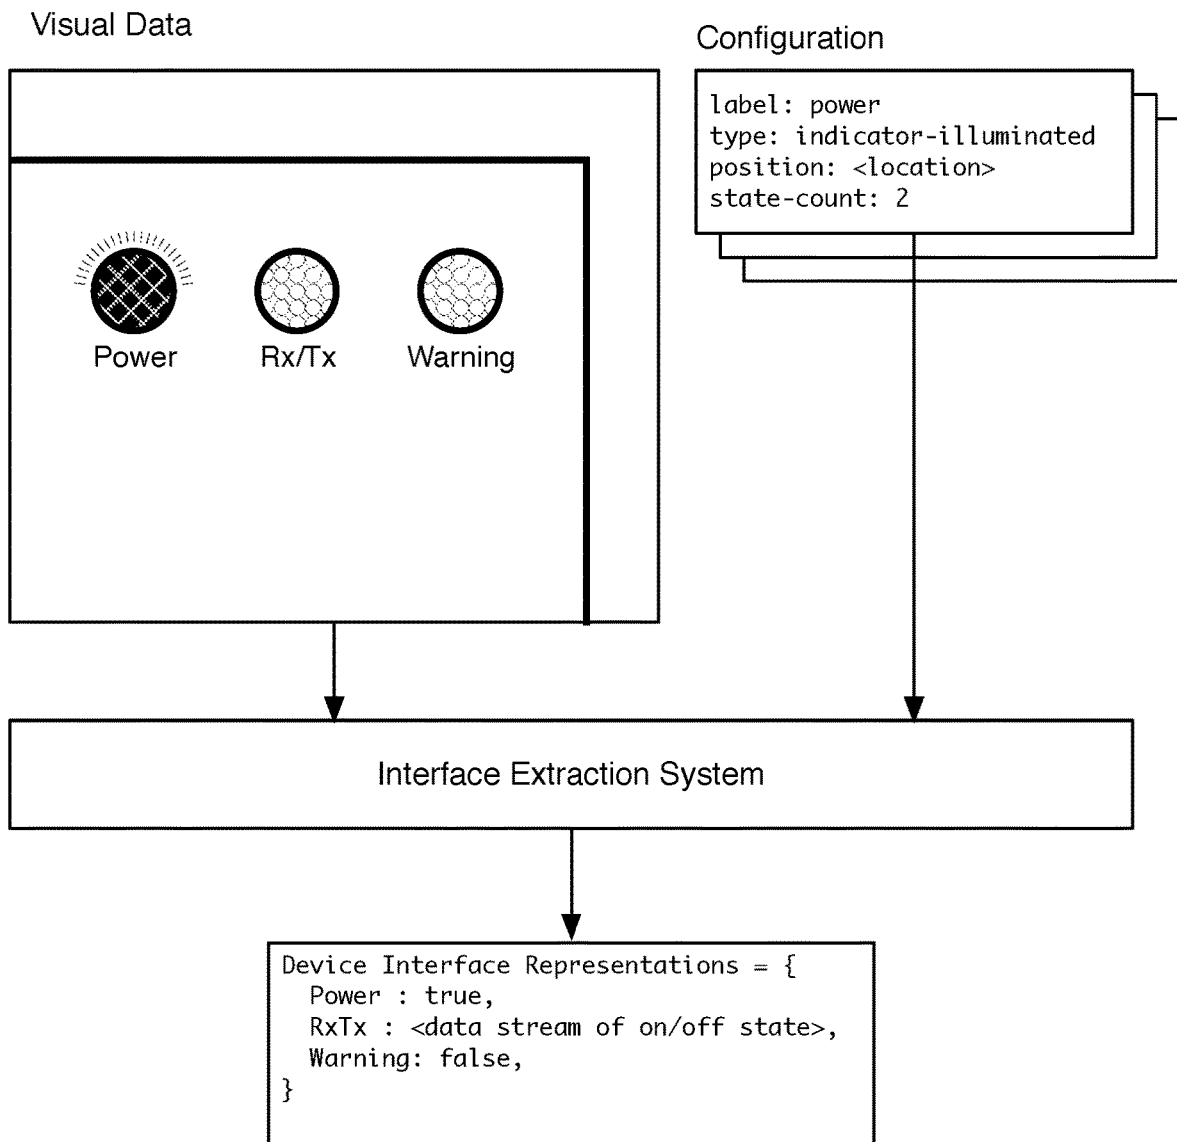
Visual Data

Configuration

label: power
type: indicator-illuminated
position: <location>
state-count: 2

Power

Rx/Tx

Warning

Interface Extraction System

Device Interface Representations = {
Power : true,
RxTx : <data stream of on/off state>,
Warning: false,
}